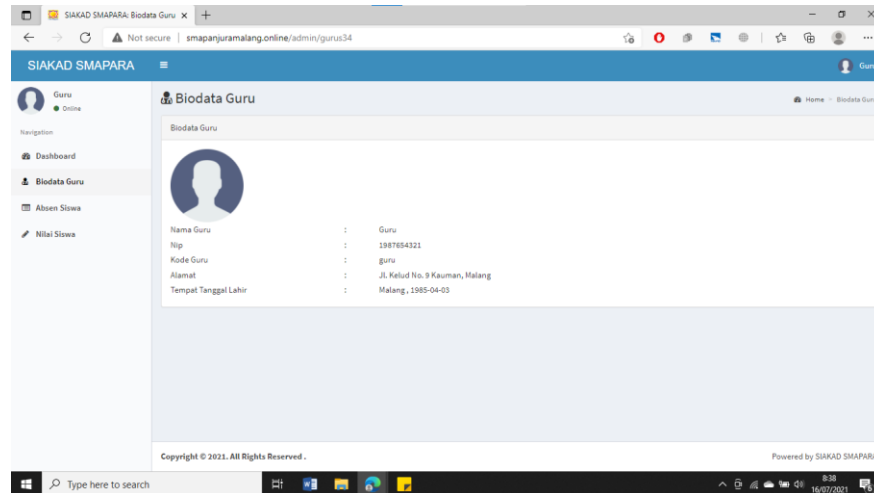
SIAKAD SMAPARA: Biodata Guru ×

Not secure | smapanjuramalang.online/admin/gurus34

SIAKAD SMAPARA

Guru

Guru
Online

Navigation

Dashboard

Biodata Guru

Absen Siswa

Nilai Siswa

Biodata Guru

Home > Biodata Guru

Biodata Guru

| | | |
|---|---|---|
| Nama Guru | : | Guru |
| Nip | : | 1987654321 |
| Kode Guru | : | guru |
| Alamat | : | Jl. Kelud No. 9 Kauman, Malang |
| Tempat Tanggal Lahir | : | Malang , 1985-04-03 |

Copyright © 2021. All Rights Reserved .

Powered by SIAKAD SMAPARA

Type here to search

8:38
16/07/2021